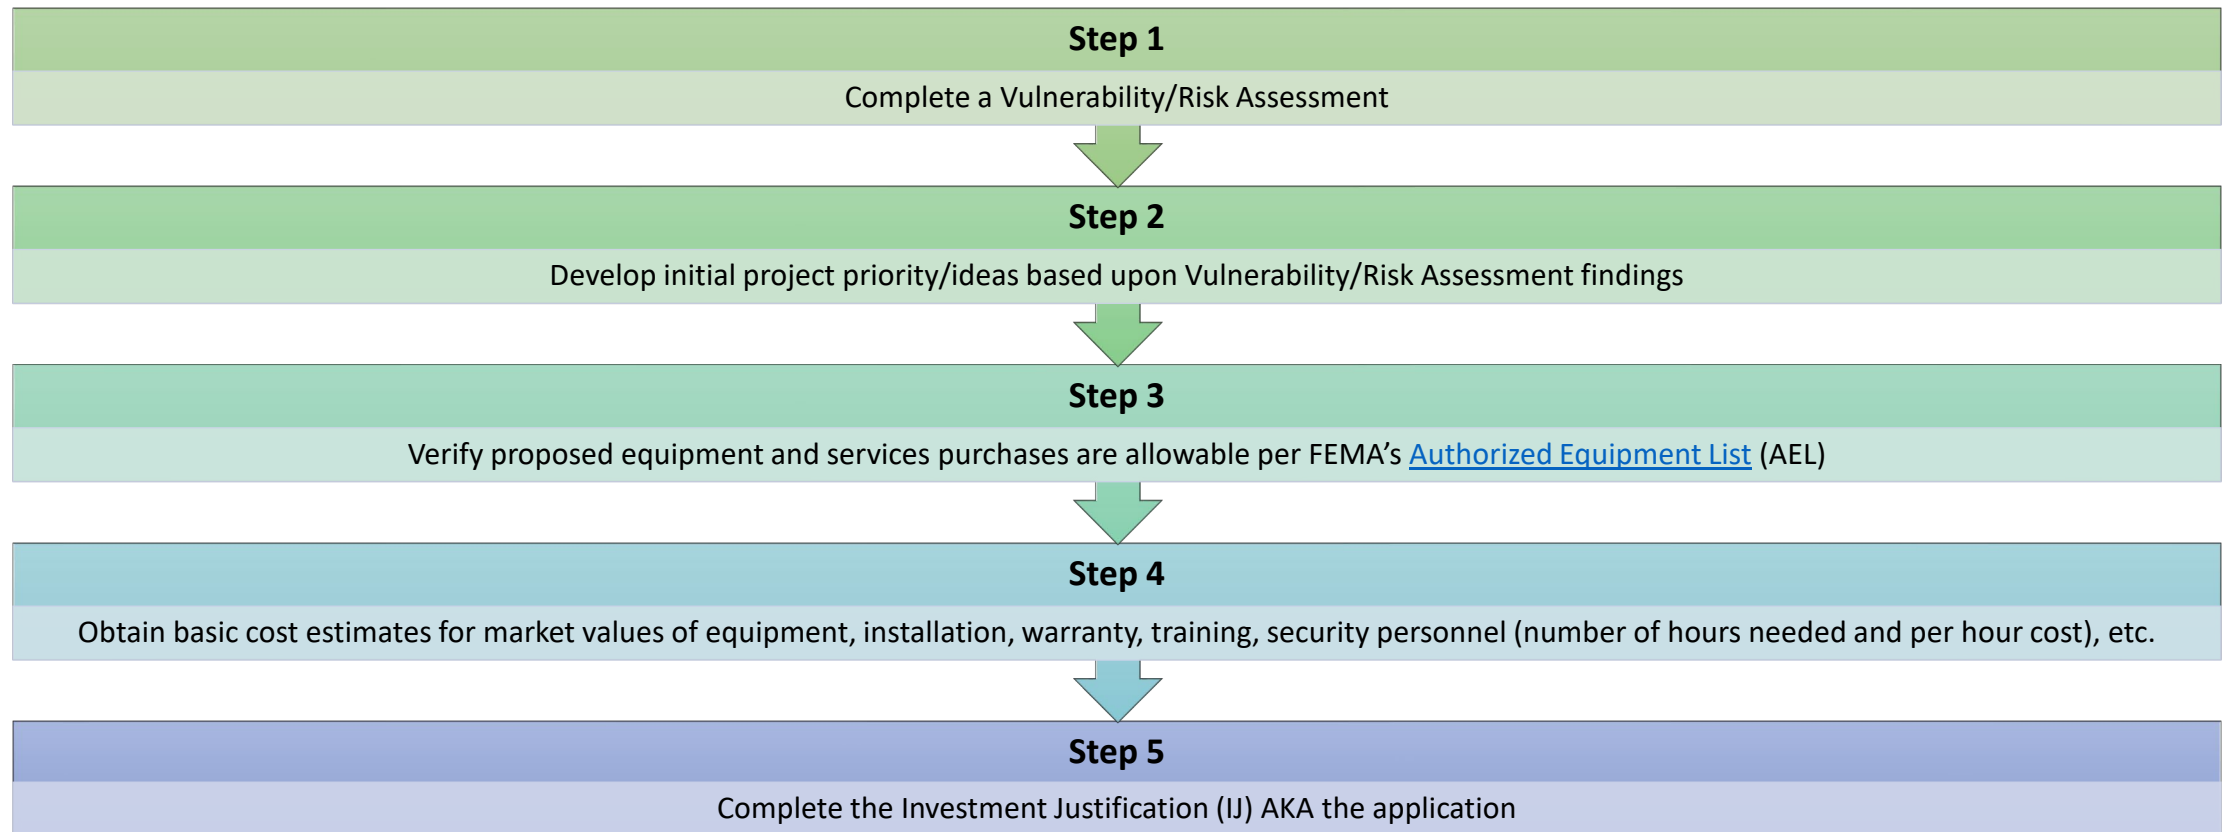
Step 1

Complete a Vulnerability/Risk Assessment

Step 2

Develop initial project priority/ideas based upon Vulnerability/Risk Assessment findings

Step 3

Verify proposed equipment and services purchases are allowable per FEMA's Authorized Equipment List (AEL)

Step 4

Obtain basic cost estimates for market values of equipment, installation, warranty, training, security personnel (number of hours needed and per hour cost), etc.

Step 5

Complete the Investment Justification (IJ) AKA the application